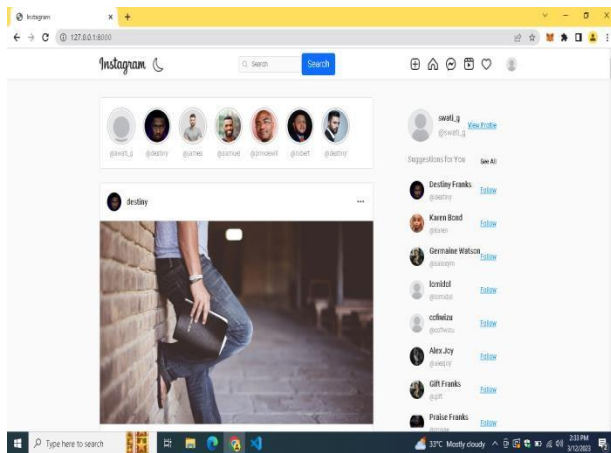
Instagram
127.0.0.1:8000

Instagram
Search
Search

@swati_g @destiny @james @samuel @jmoses @robert @destiny

destiny
...

swati_g
@swati_g
View Profile

Suggestions for You
See All

Destiny Franks
@destiny
Follow

Karen Bond
@karen
Follow

Germaine Watson
@samoym
Follow

lomidol
@lomidol
Follow

ccfwizu
@ccfwizu
Follow

Alex Joy
@alexjoy
Follow

Gift Franks
@gift
Follow

Praise Franks
@praise
Follow

Type here to search
33°C Mostly cloudy
2:33 PM
3/12/2023